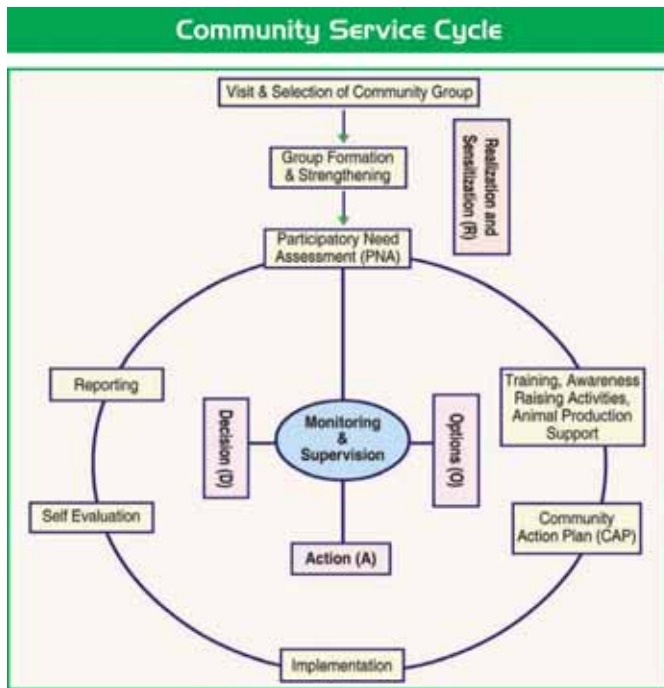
Community Service Cycle

Visit & Selection of Community Group

Group Formation & Strengthening

Realization and Sensitization (R)

Participatory Need Assessment (PNA)

Reporting

Training, Awareness Raising Activities, Animal Production Support

Decision (D)

Monitoring & Supervision

Options (O)

Self Evaluation

Community Action Plan (CAP)

Action (A)

Implementation